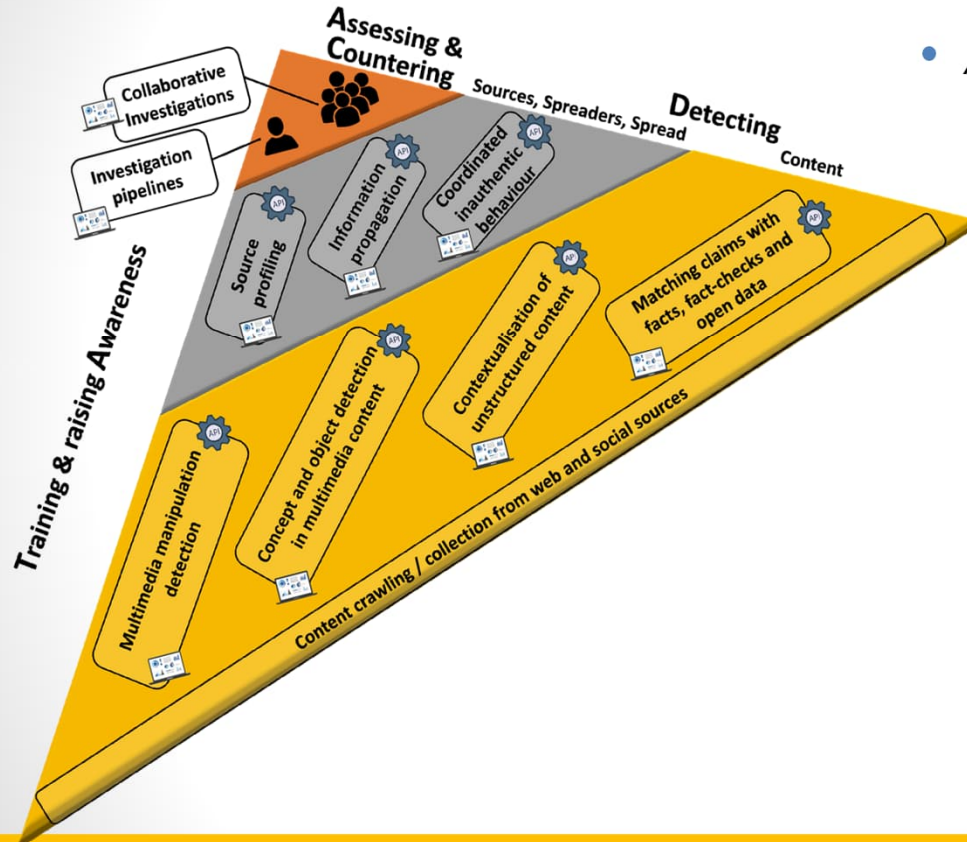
Assessing & Countering

Collaborative Investigations

Investigation pipelines

Sources, Spreaders, Spread

Detecting

Content

API

Source profiling

API

Information propagation

API

Coordinated inauthentic behaviour

API

Matching claims with facts, fact-checks and open data

API

Contextualisation of unstructured content

API

Concept and object detection in multimedia content

API

Multimedia manipulation detection

Content crawling / collection from web and social sources

Training & raising Awareness

• A